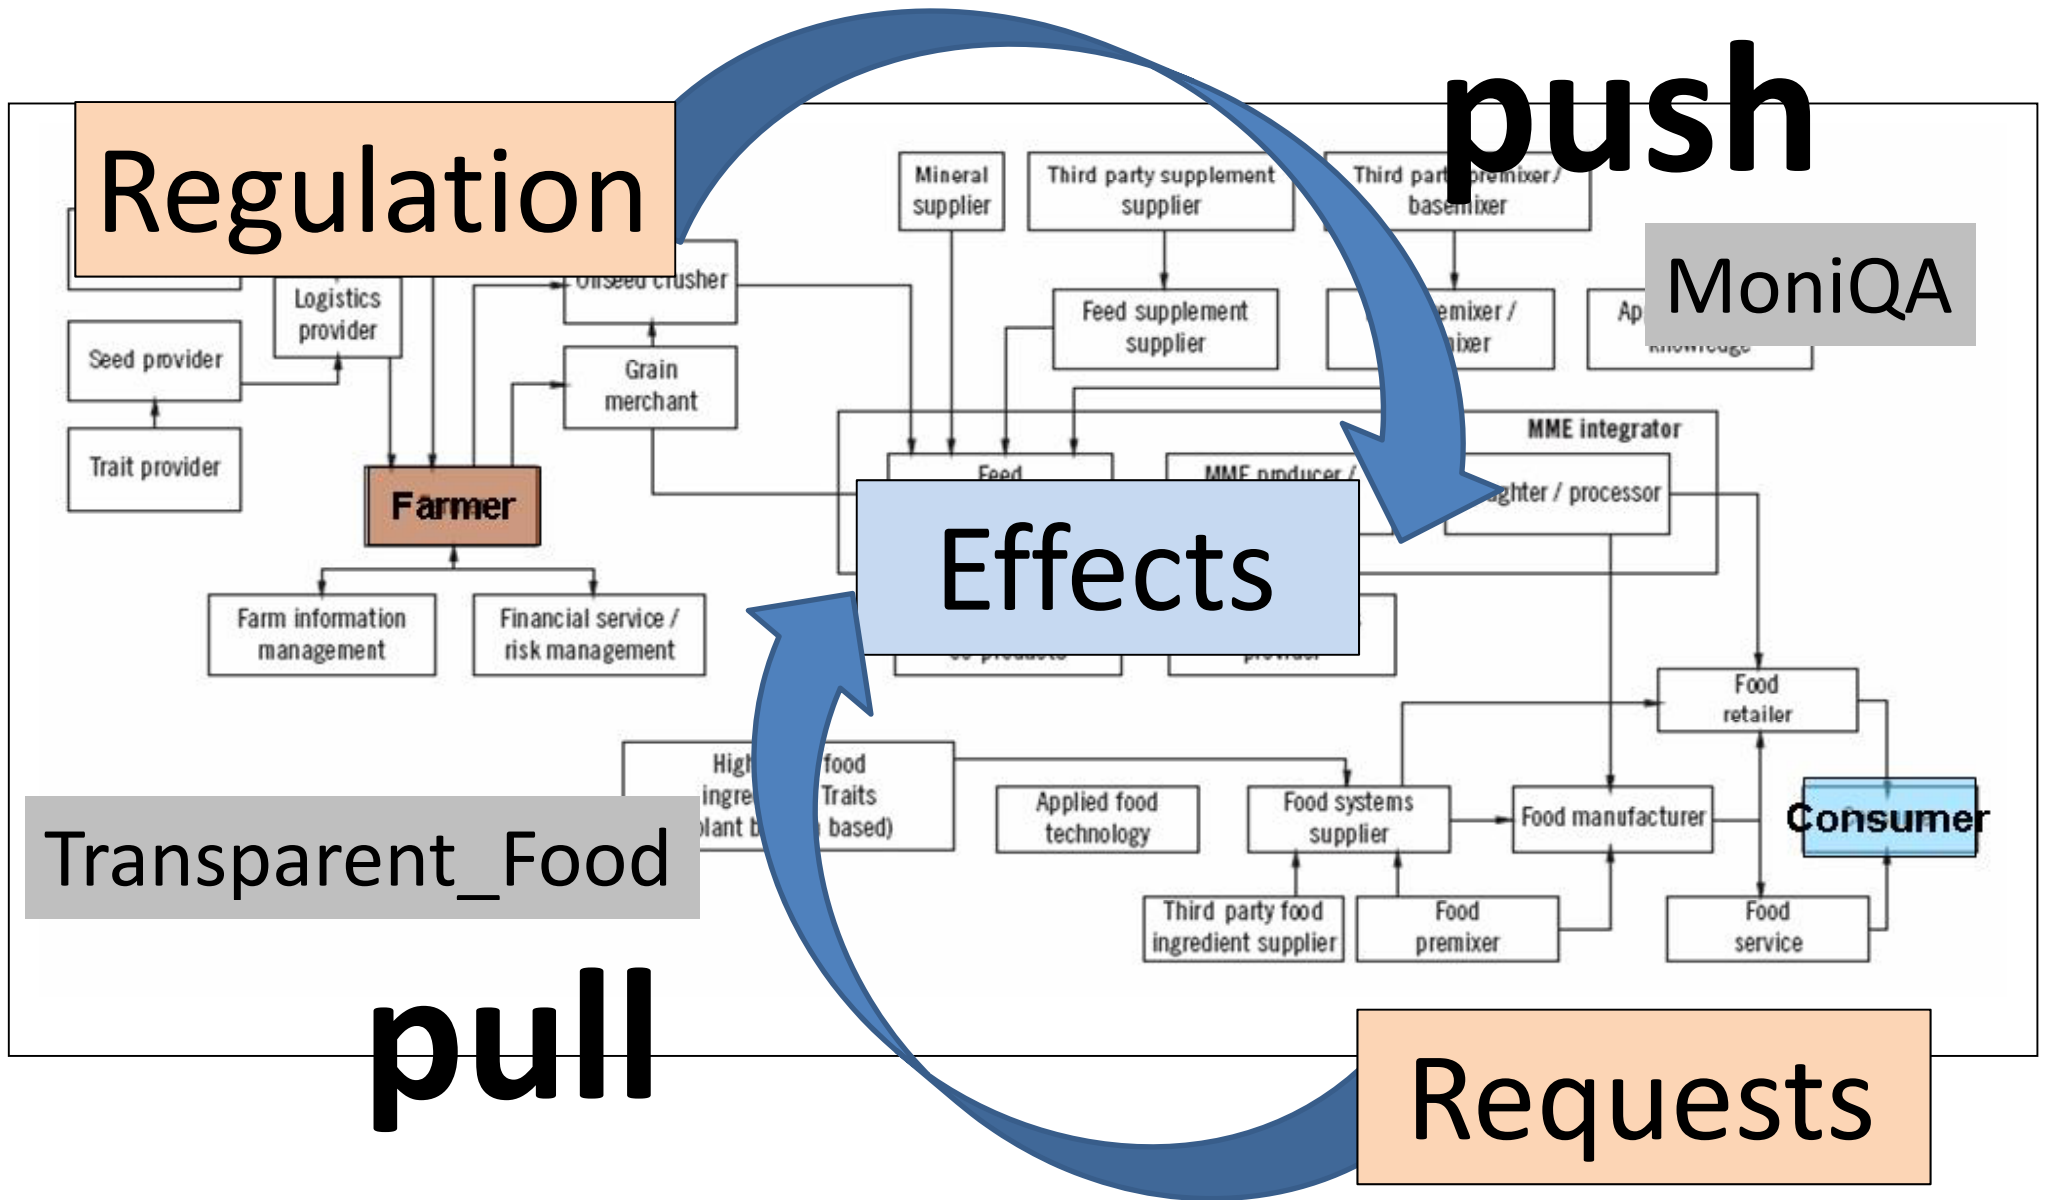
Regulation

push

Mineral supplier

Third party supplement supplier

Third part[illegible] premixer / basemixer

MoniQA

Oilseed crusher

Logistics provider

Seed provider

Grain merchant

Feed supplement supplier

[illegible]emixer / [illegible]ixer

Ap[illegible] knowledge

Trait provider

MME integrator

Farmer

Feed

MME producer /

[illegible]ghter / processor

Effects

Farm information management

Financial service / risk management

co-products

provider

Food retailer

High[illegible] food ingre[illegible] Traits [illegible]lant b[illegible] based)

Applied food technology

Food systems supplier

Food manufacturer

Consumer

Transparent_Food

Third party food ingredient supplier

Food premixer

Food service

pull

Requests